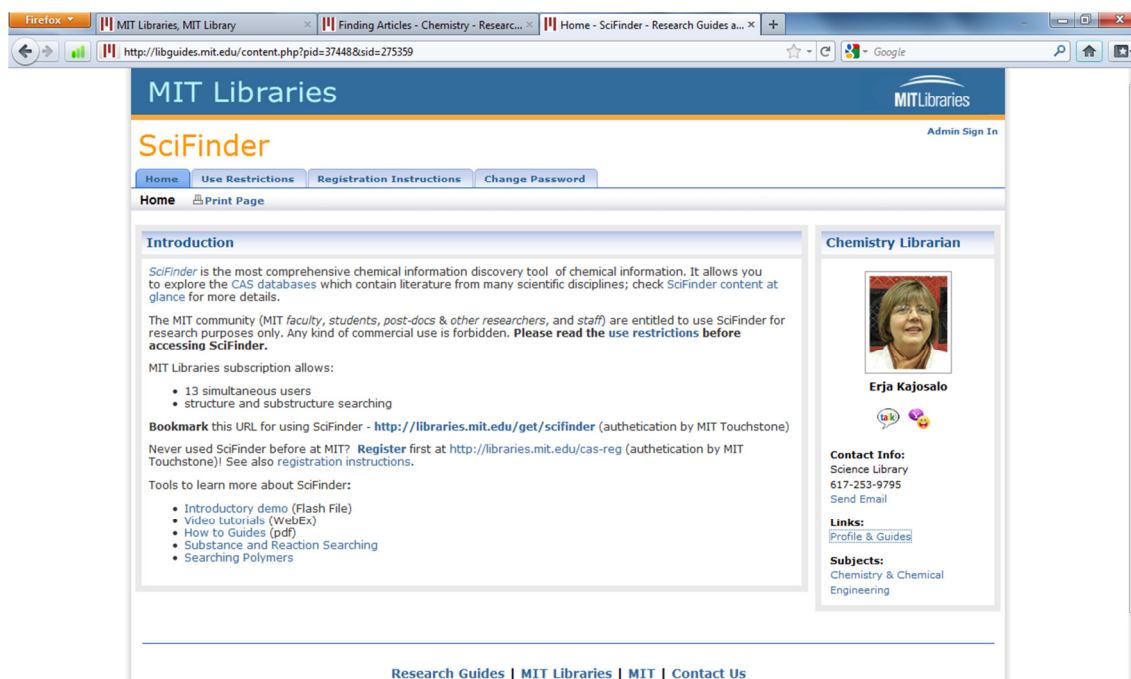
Firefox
MIT Libraries, MIT Library ×
Finding Articles - Chemistry - Researc... ×
Home - SciFinder - Research Guides a... ×
+
http://libguides.mit.edu/content.php?pid=37448&sid=275359
Google

MIT Libraries
MITLibraries

SciFinder
Admin Sign In

Home | Use Restrictions | Registration Instructions | Change Password

Home Print Page

Introduction

SciFinder is the most comprehensive chemical information discovery tool of chemical information. It allows you to explore the CAS databases which contain literature from many scientific disciplines; check SciFinder content at glance for more details.

The MIT community (MIT faculty, students, post-docs & other researchers, and staff) are entitled to use SciFinder for research purposes only. Any kind of commercial use is forbidden. Please read the use restrictions before accessing SciFinder.

MIT Libraries subscription allows:

- 13 simultaneous users
- structure and substructure searching

Bookmark this URL for using SciFinder - http://libraries.mit.edu/get/scifinder (authetication by MIT Touchstone)

Never used SciFinder before at MIT? Register first at http://libraries.mit.edu/cas-reg (authetication by MIT Touchstone)! See also registration instructions.

Tools to learn more about SciFinder:

- Introductory demo (Flash File)
- Video tutorials (WebEx)
- How to Guides (pdf)
- Substance and Reaction Searching
- Searching Polymers

Chemistry Librarian

Erja Kajosalo

talk

Contact Info:
Science Library
617-253-9795
Send Email

Links:
Profile & Guides

Subjects:
Chemistry & Chemical Engineering

Research Guides | MIT Libraries | MIT | Contact Us